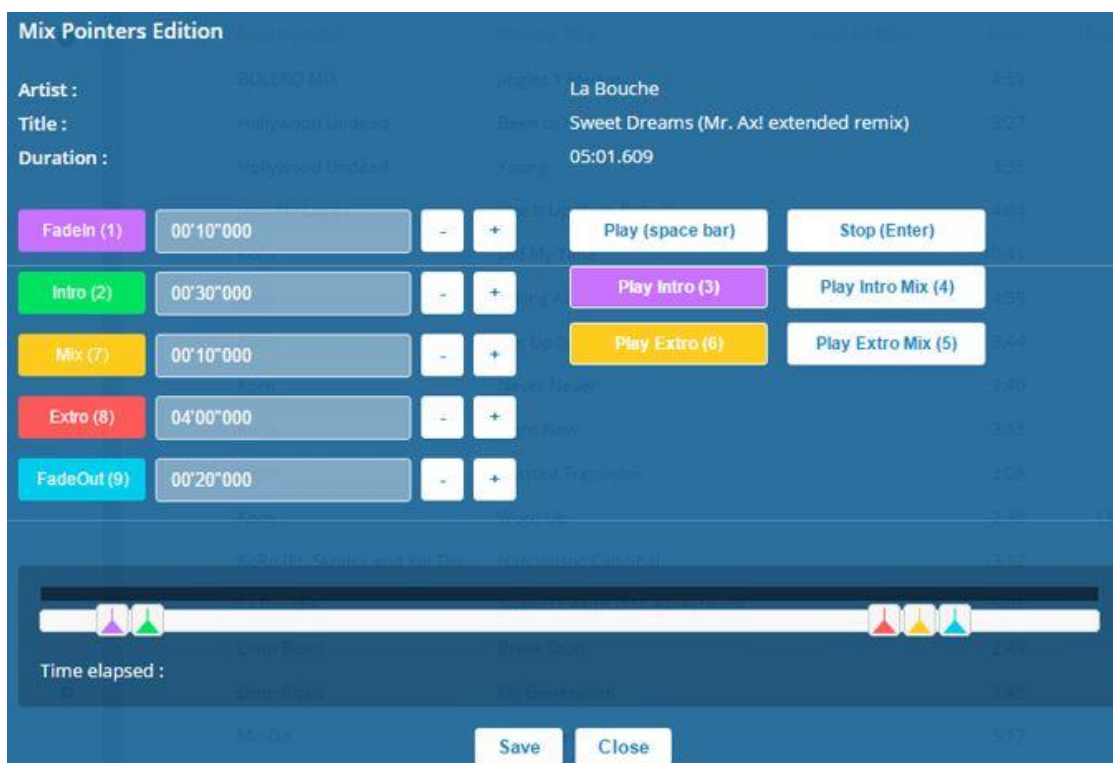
Mix Pointers Edition

Artist : La Bouche
Title : Sweet Dreams (Mr. Ax! extended remix)
Duration : 05:01.609

FadeIn (1) 00'10"000 - +
Intro (2) 00'30"000 - +
Mix (7) 00'10"000 - +
Extro (8) 04'00"000 - +
FadeOut (9) 00'20"000 - +

Play (space bar)
Stop (Enter)
Play Intro (3)
Play Intro Mix (4)
Play Extro (6)
Play Extro Mix (5)

Time elapsed :

Save
Close